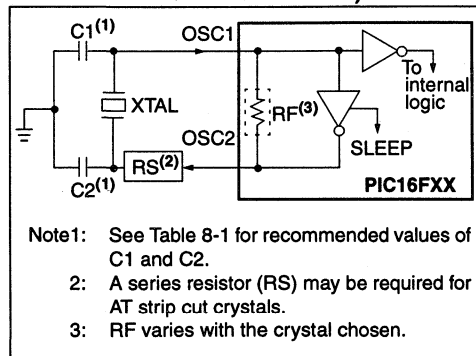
C1$^{(1)}$

OSC1

To internal logic

XTAL

RF$^{(3)}$

OSC2

SLEEP

C2$^{(1)}$

RS$^{(2)}$

PIC16FXX

Note1: See Table 8-1 for recommended values of C1 and C2.

2: A series resistor (RS) may be required for AT strip cut crystals.

3: RF varies with the crystal chosen.